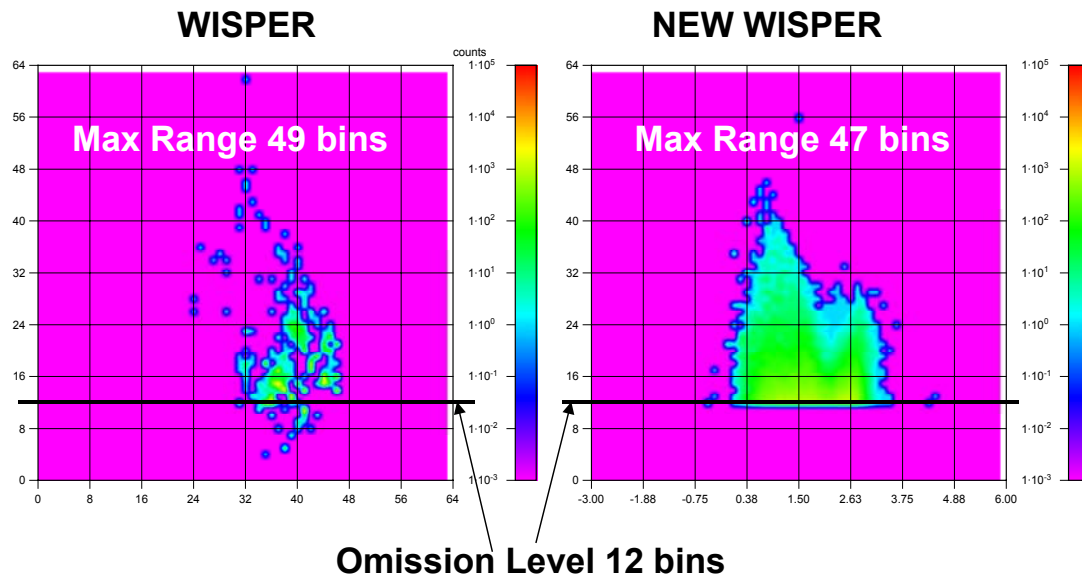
WISPER

counts

64
56
48
40
32
24
16
8
0

Max Range 49 bins

0 8 16 24 32 40 48 56 64

$1 \cdot 10^5$
$1 \cdot 10^4$
$1 \cdot 10^3$
$1 \cdot 10^2$
$1 \cdot 10^1$
$1 \cdot 10^0$
$1 \cdot 10^{-1}$
$1 \cdot 10^{-2}$
$1 \cdot 10^{-3}$

NEW WISPER

64
56
48
40
32
24
16
8
0

Max Range 47 bins

-3.00 -1.88 -0.75 0.38 1.50 2.63 3.75 4.88 6.00

$1 \cdot 10^5$
$1 \cdot 10^4$
$1 \cdot 10^3$
$1 \cdot 10^2$
$1 \cdot 10^1$
$1 \cdot 10^0$
$1 \cdot 10^{-1}$
$1 \cdot 10^{-2}$
$1 \cdot 10^{-3}$

Omission Level 12 bins